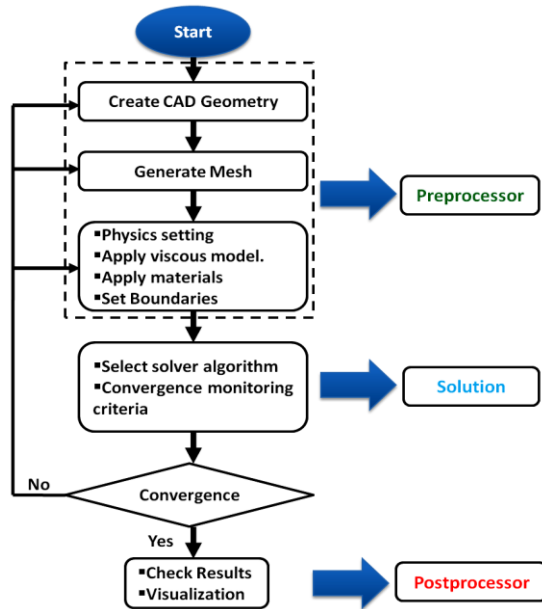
Start

Create CAD Geometry

Generate Mesh

Preprocessor

▪Physics setting
▪Apply viscous model.
▪Apply materials
▪Set Boundaries

▪Select solver algorithm
▪Convergence monitoring criteria

Solution

No

Convergence

Yes

▪Check Results
▪Visualization

Postprocessor